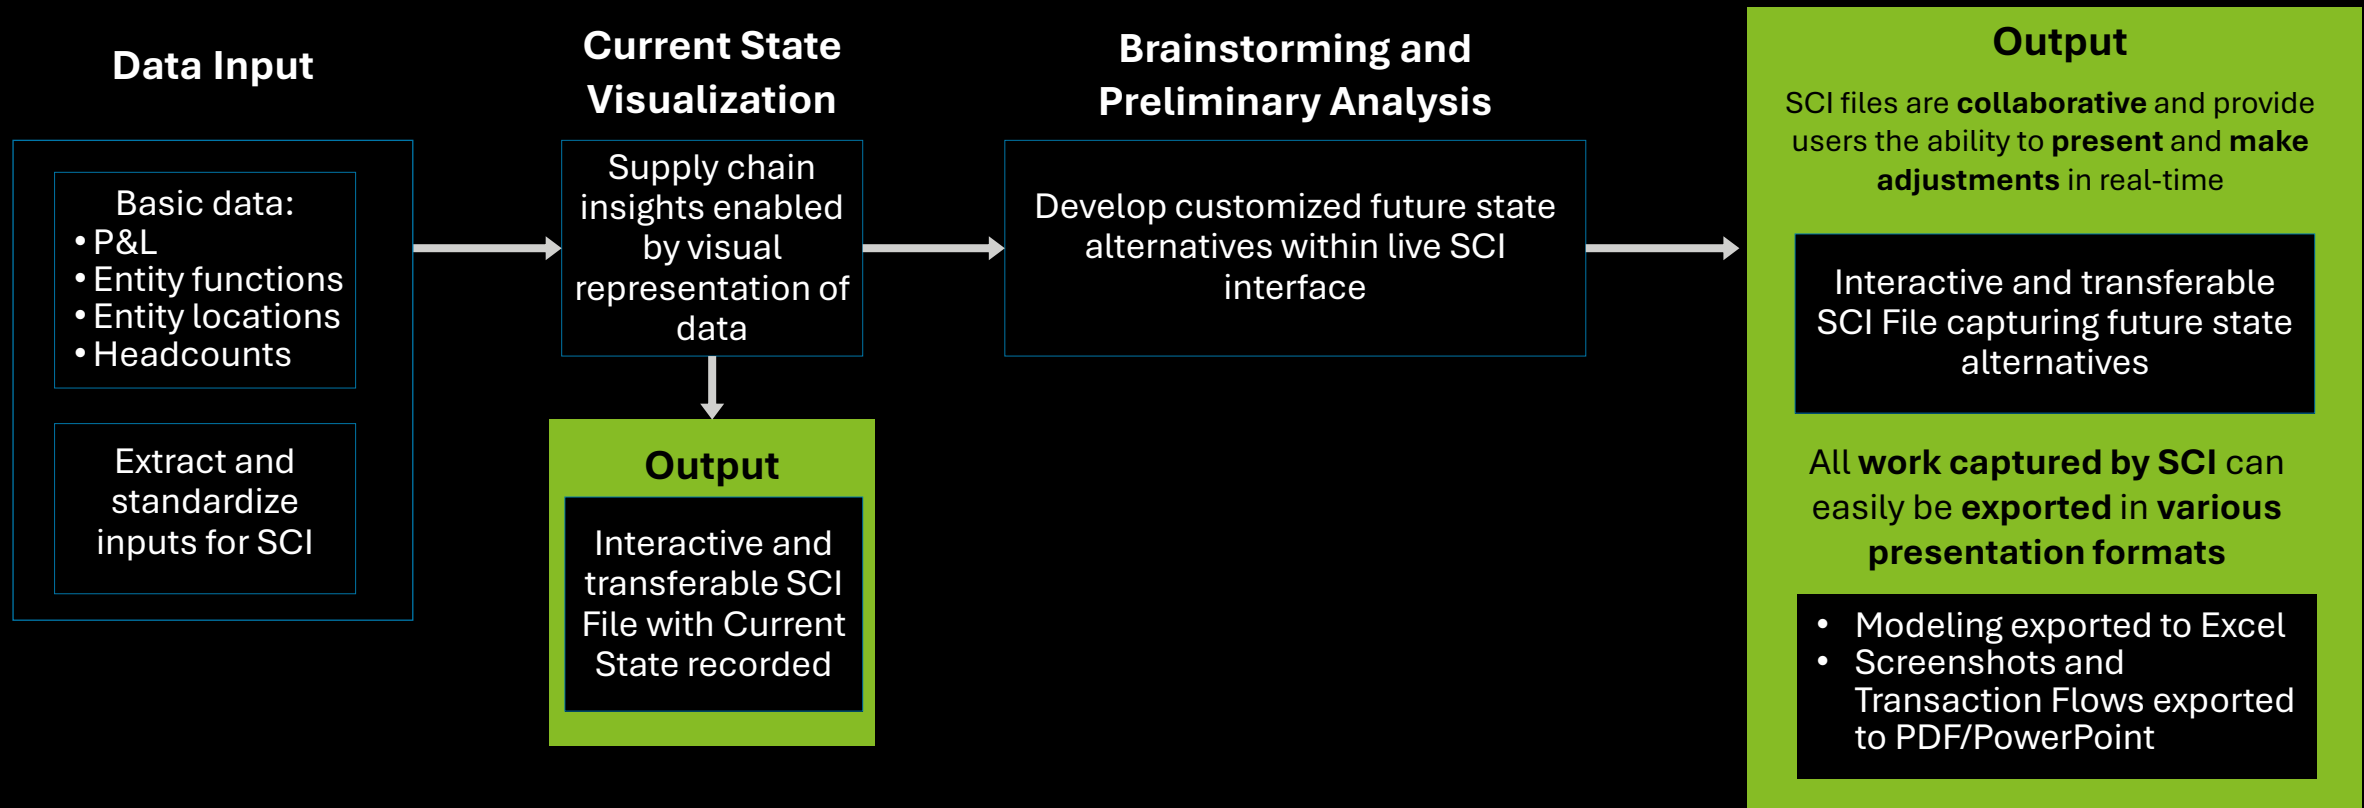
Data Input

Basic data:
• P&L
• Entity functions
• Entity locations
• Headcounts

Extract and standardize inputs for SCI

Current State Visualization

Supply chain insights enabled by visual representation of data

Output

Interactive and transferable SCI File with Current State recorded

Brainstorming and Preliminary Analysis

Develop customized future state alternatives within live SCI interface

Output

SCI files are **collaborative** and provide users the ability to **present** and **make adjustments** in real-time

Interactive and transferable SCI File capturing future state alternatives

All **work captured by SCI** can easily be **exported** in **various presentation formats**

• Modeling exported to Excel
• Screenshots and Transaction Flows exported to PDF/PowerPoint